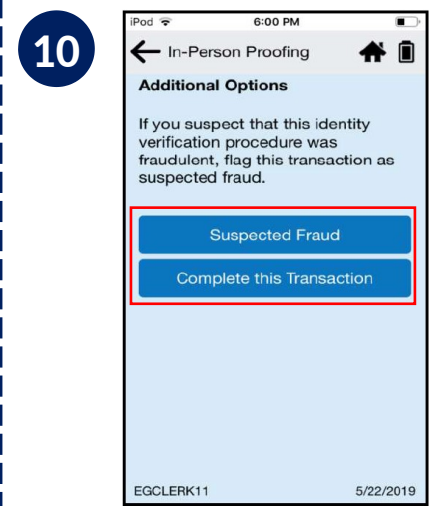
10

iPod
6:00 PM

In-Person Proofing

Additional Options

If you suspect that this identity verification procedure was fraudulent, flag this transaction as suspected fraud.

Suspected Fraud

Complete this Transaction

EGCLERK11
5/22/2019